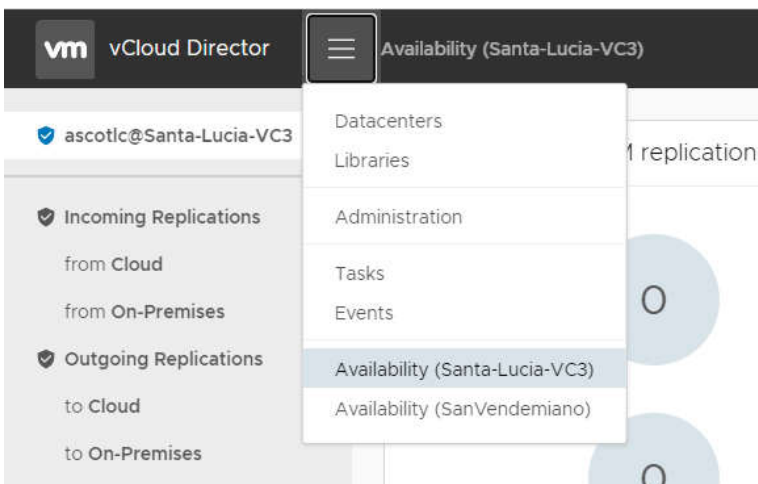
vm vCloud Director

Availability (Santa-Lucia-VC3)

ascotlc@Santa-Lucia-VC3

Incoming Replications

from Cloud

from On-Premises

Outgoing Replications

to Cloud

to On-Premises

Datacenters

Libraries

Administration

Tasks

Events

Availability (Santa-Lucia-VC3)

Availability (SanVendemiano)

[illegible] replication

0

0